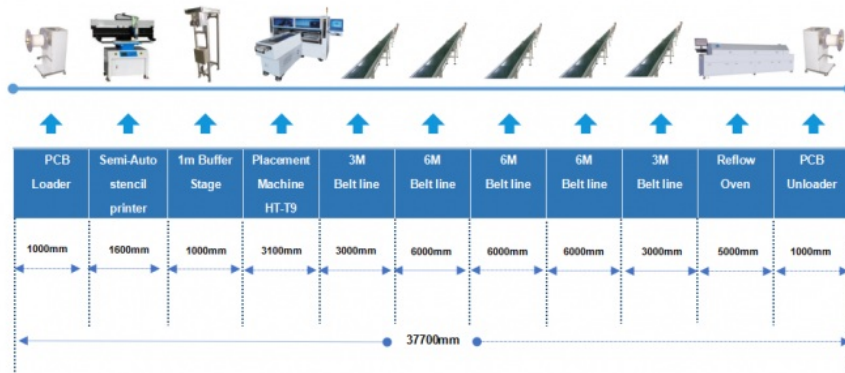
| PCB Loader | Semi-Auto stencil printer | 1m Buffer Stage | Placement Machine HT-T9 | 3M Belt line | 6M Belt line | 6M Belt line | 6M Belt line | 3M Belt line | Reflow Oven | PCB Unloader |
|---|---|---|---|---|---|---|---|---|---|---|
| 1000mm | 1600mm | 1000mm | 3100mm | 3000mm | 6000mm | 6000mm | 6000mm | 3000mm | 5000mm | 1000mm |

37700mm